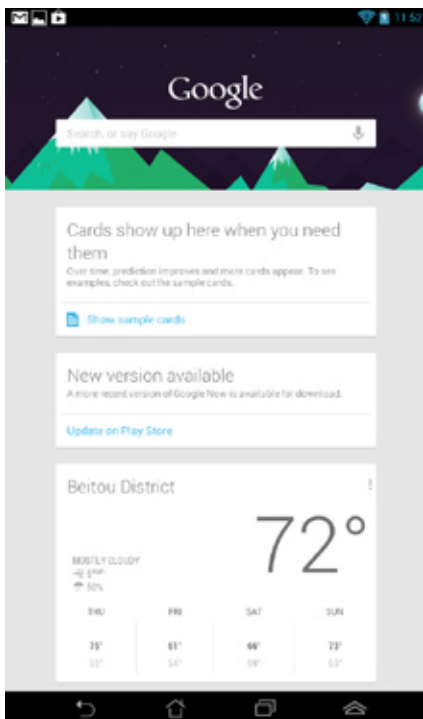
11:52

Google

Search, or say Google

Cards show up here when you need them

Over time, prediction improves and more cards appear. To see examples, check out the sample cards.

Show sample cards

New version available

A more recent version of Google Now is available for download.

Update on Play Store

Beitou District

72°

MOSTLY CLOUDY

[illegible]

50%

| THU | FRI | SAT | SUN |
|---|---|---|---|
| 75° | 81° | 66° | 73° |
| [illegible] | 54° | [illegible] | 63° |